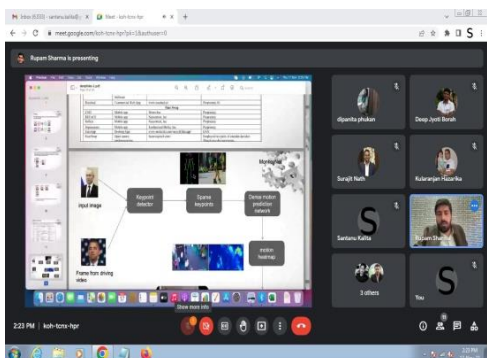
Inbox (9,550) - santanu.kalita@... ×
Meet - koh-tcnx-hpr ×
meet.google.com/koh-tcnx-hpr?pli=1&authuser=0

Rupam Sharma is presenting

input image

Keypoint detector

Sparse keypoints

Dense motion prediction network

Frame from driving video

motion heatmap

dipanita phukan

Deep Jyoti Borah

Surajit Nath

Kuleranjan Hazarika

Santanu Kalita

Rupam Sharma

3 others

You

Show more info

2:23 PM | koh-tcnx-hpr